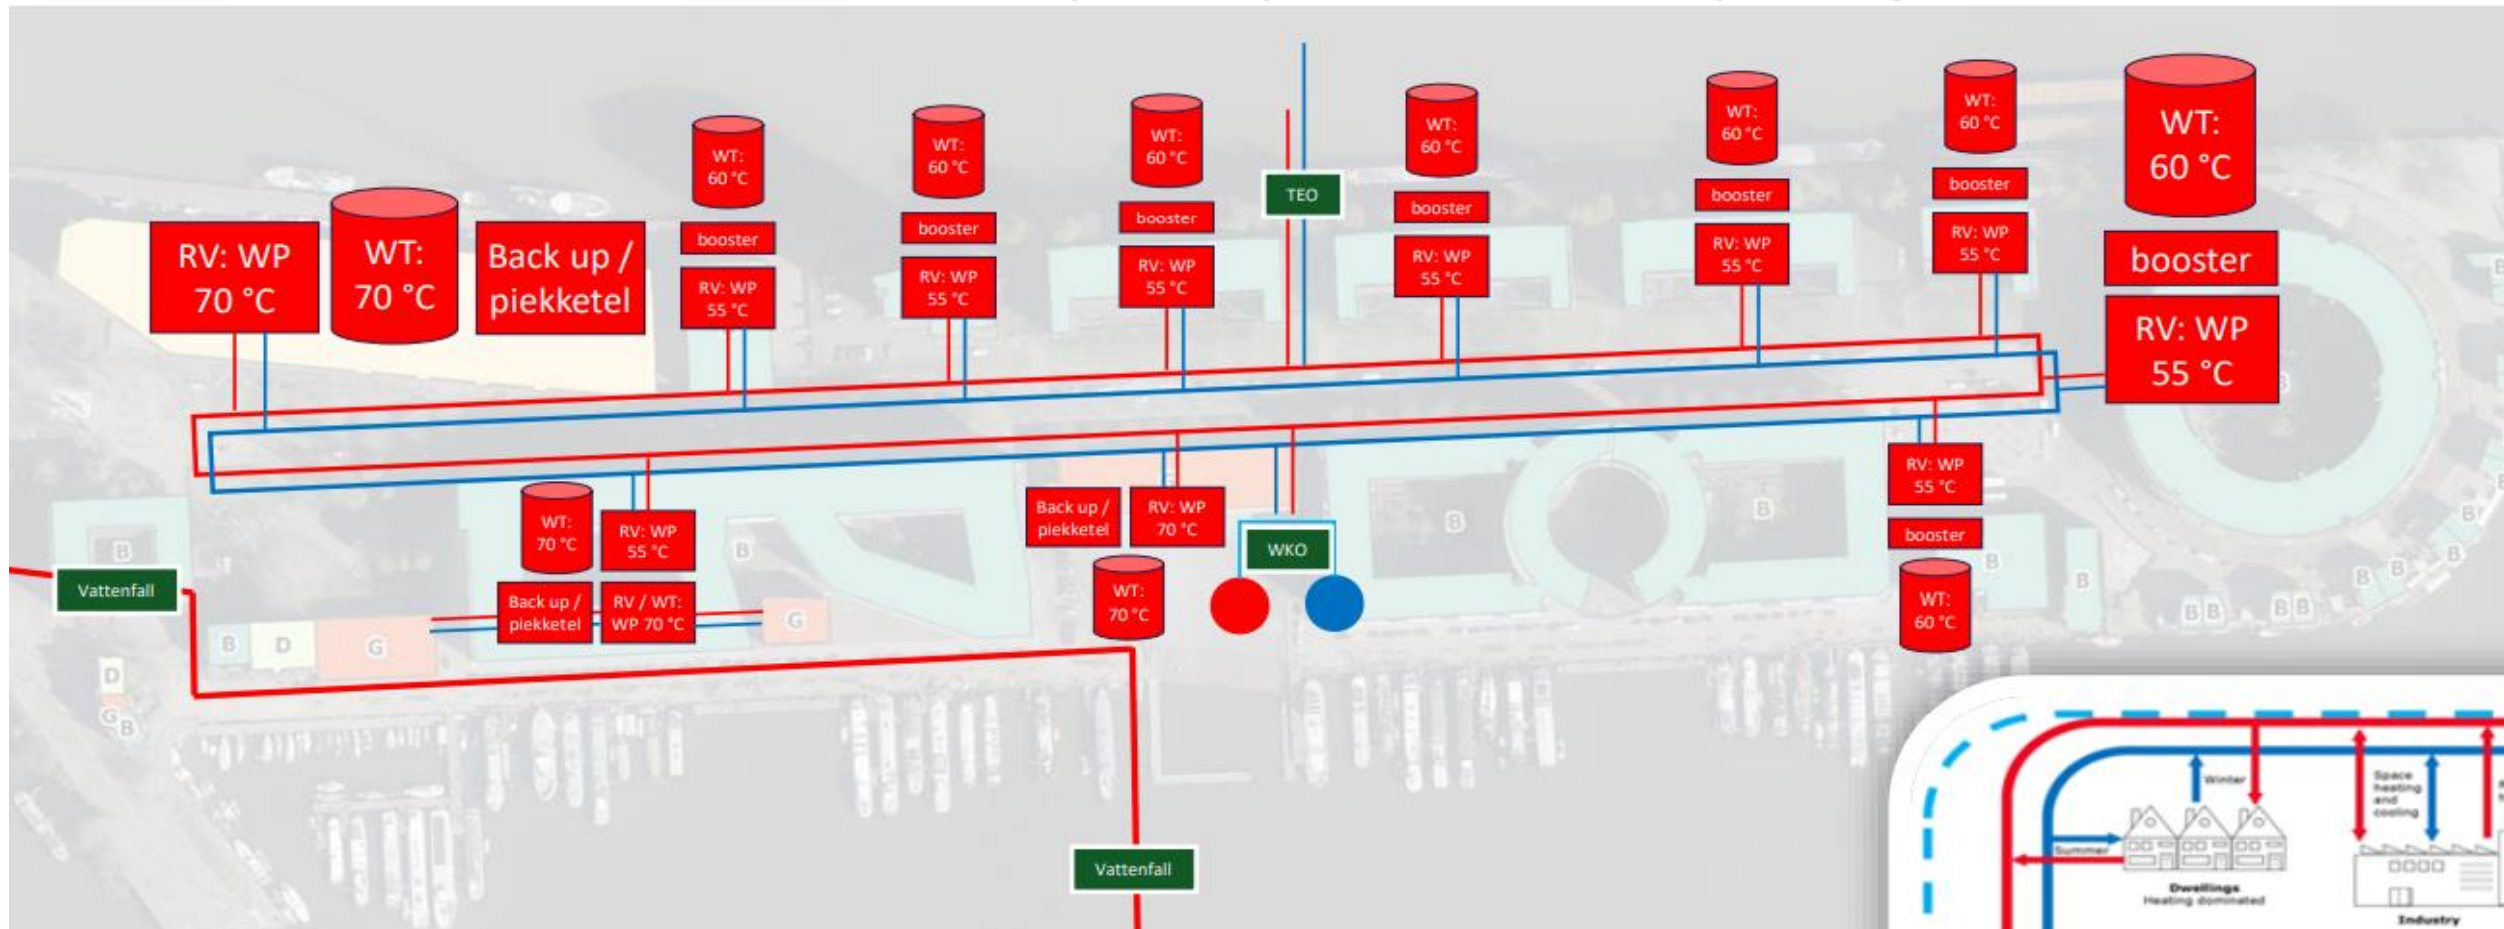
RV: WP 70 °C

WT: 70 °C

Back up / piekketel

WT: 60 °C

booster

RV: WP 55 °C

WT: 60 °C

booster

RV: WP 55 °C

WT: 60 °C

booster

RV: WP 55 °C

TEO

WT: 60 °C

booster

RV: WP 55 °C

WT: 60 °C

booster

RV: WP 55 °C

WT: 60 °C

booster

RV: WP 55 °C

WT: 60 °C

booster

RV: WP 55 °C

B

WT: 70 °C

RV: WP 55 °C

B

Back up / piekketel

RV: WP 70 °C

WKO

B

B

RV: WP 55 °C

booster

WT: 60 °C

B

B

Vattenfall

Back up / piekketel

RV / WT: WP 70 °C

G

B D G

WT: 70 °C

B B B B B B

D

G B

Vattenfall

Winter

Summer

Dwellings
Heating dominated

Space heating and cooling

Industry